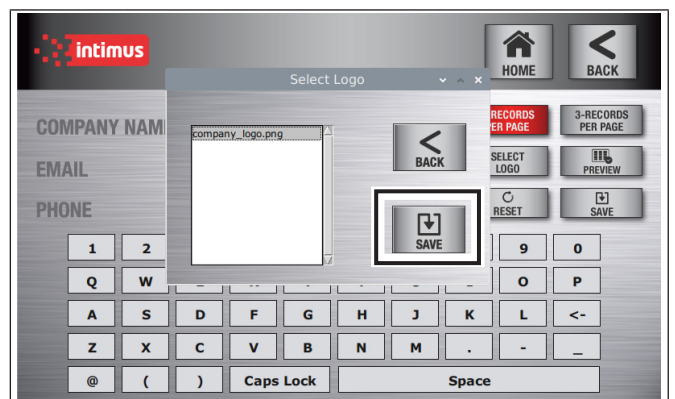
intimus

HOME

BACK

Select Logo

company_logo.png

BACK

SAVE

COMPANY NAM

EMAIL

PHONE

RECORDS ER PAGE

3-RECORDS PER PAGE

SELECT LOGO

PREVIEW

RESET

SAVE

1 2 9 0

Q W O P

A S D F G H J K L <-

Z X C V B N M . - _

@ ( ) Caps Lock Space